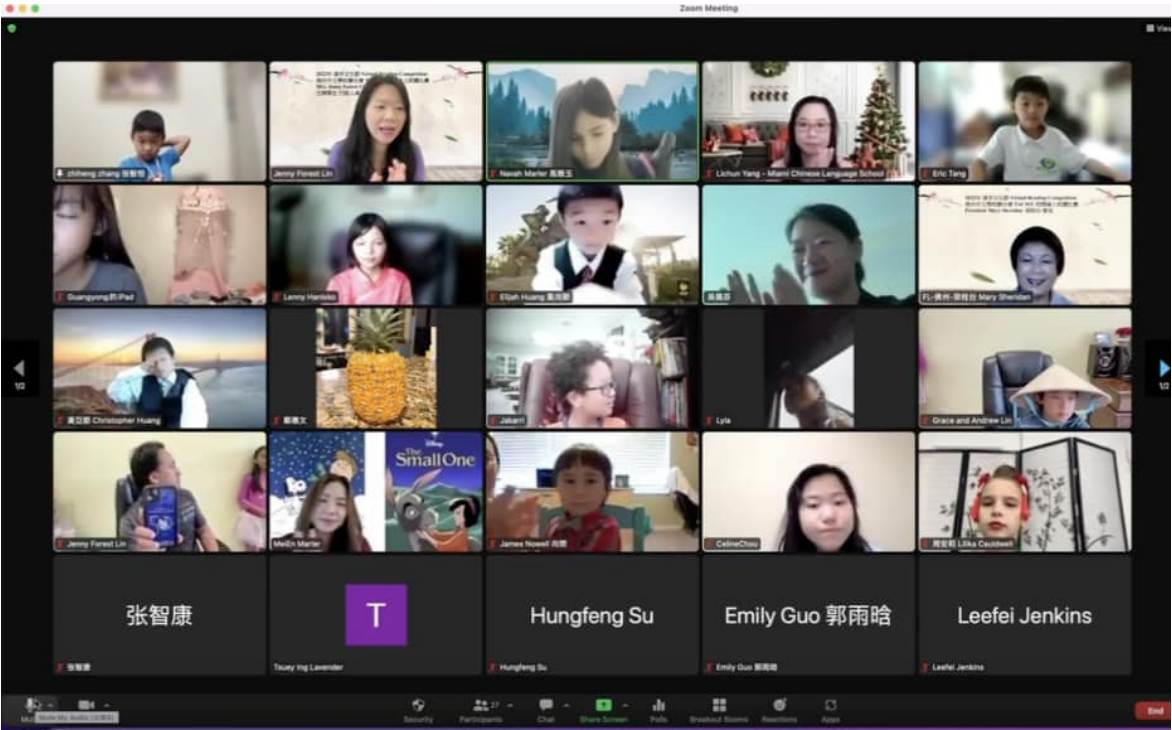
Zoom Meeting

View

1/2

1/2

chiheng zhang 张智恒

Jenny Forest Lin

Navah Marler 馬雅玉

Lichun Yang - Miami Chinese Language School

Eric Tang

Guangyong的iPad

Lenny Hanisko

Elijah Huang 黃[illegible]

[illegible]

FL-佛州-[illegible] Mary Sheridan

黃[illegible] Christopher Huang

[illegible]

Jakari!

Lyla

Grace and Andrew Lin

Jenny Forest Lin

Meilin Marler

The Small One

James Nowell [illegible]

CelineChou

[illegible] Lilika Cauldwell

张智康

张智康

T

Tsuey Ing Lavender

Hungfeng Su

Hungfeng Su

Emily Guo 郭雨晗

Emily Guo 郭雨晗

Leefei Jenkins

Leefei Jenkins

Mute My Audio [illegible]

Security

27

Participants

Chat

Share Screen

Polls

Breakout Rooms

Reactions

Apps

End